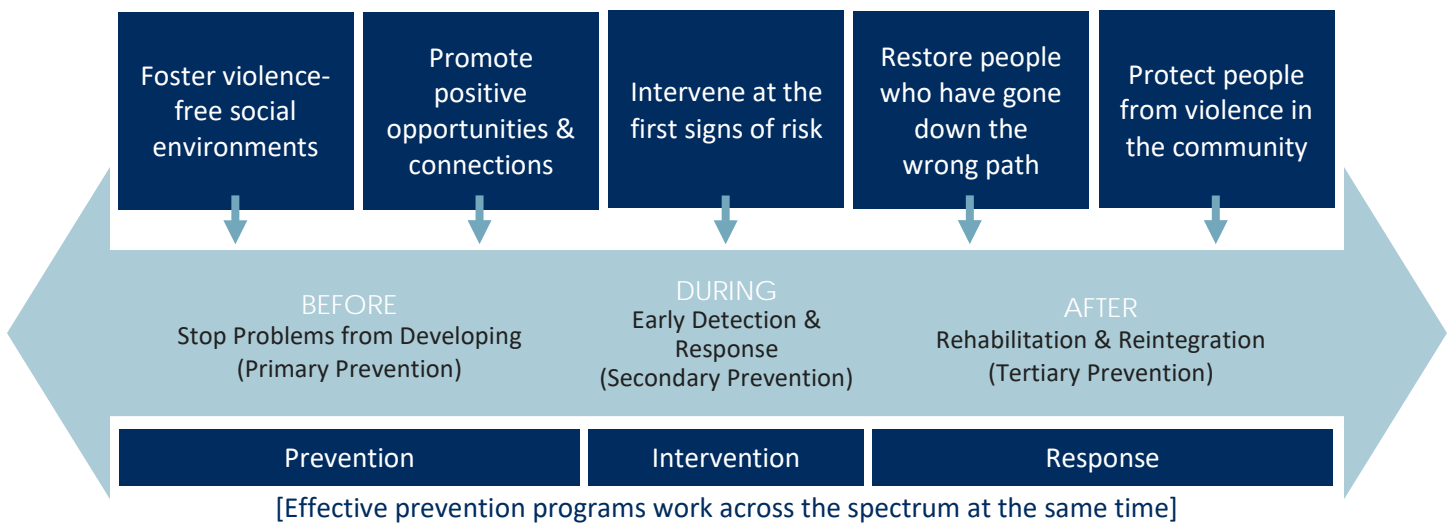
Foster violence-free social environments

Promote positive opportunities & connections

Intervene at the first signs of risk

Restore people who have gone down the wrong path

Protect people from violence in the community

BEFORE
Stop Problems from Developing
(Primary Prevention)

DURING
Early Detection & Response
(Secondary Prevention)

AFTER
Rehabilitation & Reintegration
(Tertiary Prevention)

Prevention

Intervention

Response

[Effective prevention programs work across the spectrum at the same time]